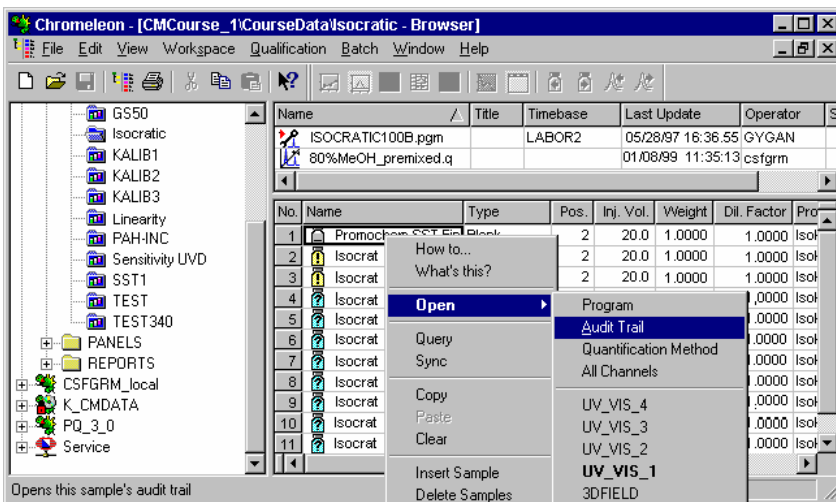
Chromeleon - [CMCourse_1\CourseData\Isocratic - Browser]

File Edit View Workspace Qualification Batch Window Help

GS50
Isocratic
KALIB1
KALIB2
KALIB3
Linearity
PAH-INC
Sensitivity UVD
SST1
TEST
TEST340
PANELS
REPORTS
CSFGRM_local
K_CMDATA
PQ_3_0
Service

| Name | Title | Timebase | Last Update | Operator | S |
|---|---|---|---|---|---|
| ISOCRATIC100B.pgm | | LABOR2 | 05/28/97 16:36:55 | GYGAN | |
| 80%MeOH_premixed.q | | | 01/08/99 11:35:13 | csfgrm | |

| No. | Name | Type | Pos. | Inj. Vol. | Weight | Dil. Factor | Pro |
|---|---|---|---|---|---|---|---|
| 1 | Promochem SST Fin | Blank | 2 | 20.0 | 1.0000 | 1.0000 | Isok |
| 2 | Isocrat | | 2 | 20.0 | 1.0000 | 1.0000 | Isok |
| 3 | Isocrat | | 2 | 20.0 | 1.0000 | 1.0000 | Isok |
| 4 | Isocrat | | | | | .0000 | Isok |
| 5 | Isocrat | | | | | .0000 | Isok |
| 6 | Isocrat | | | | | .0000 | Isok |
| 7 | Isocrat | | | | | .0000 | Isok |
| 8 | Isocrat | | | | | .0000 | Isok |
| 9 | Isocrat | | | | | .0000 | Isok |
| 10 | Isocrat | | | | | .0000 | Isok |
| 11 | Isocrat | | | | | .0000 | Isok |

How to...
What's this?
Open
Query
Sync
Copy
Paste
Clear
Insert Sample
Delete Samples

Program
Audit Trail
Quantification Method
All Channels
UV_VIS_4
UV_VIS_3
UV_VIS_2
UV_VIS_1
3DFIELD

Opens this sample's audit trail